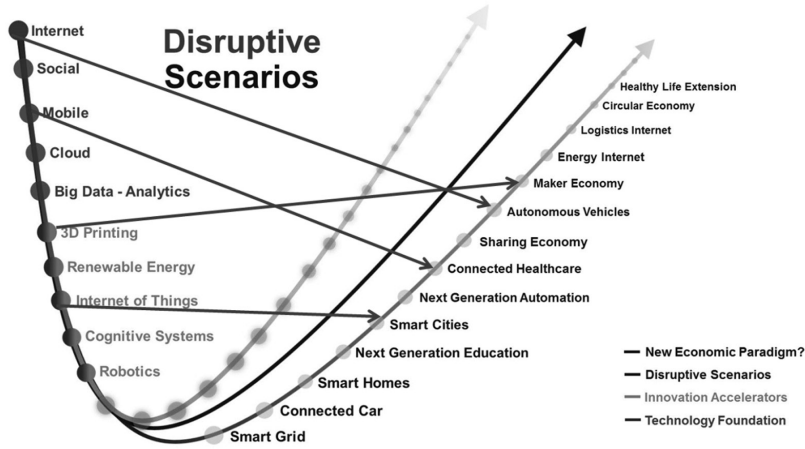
Disruptive Scenarios

Internet
Social
Mobile
Cloud
Big Data - Analytics
3D Printing
Renewable Energy
Internet of Things
Cognitive Systems
Robotics

Healthy Life Extension
Circular Economy
Logistics Internet
Energy Internet
Maker Economy
Autonomous Vehicles
Sharing Economy
Connected Healthcare
Next Generation Automation
Smart Cities
Next Generation Education
Smart Homes
Connected Car
Smart Grid

New Economic Paradigm?
Disruptive Scenarios
Innovation Accelerators
Technology Foundation